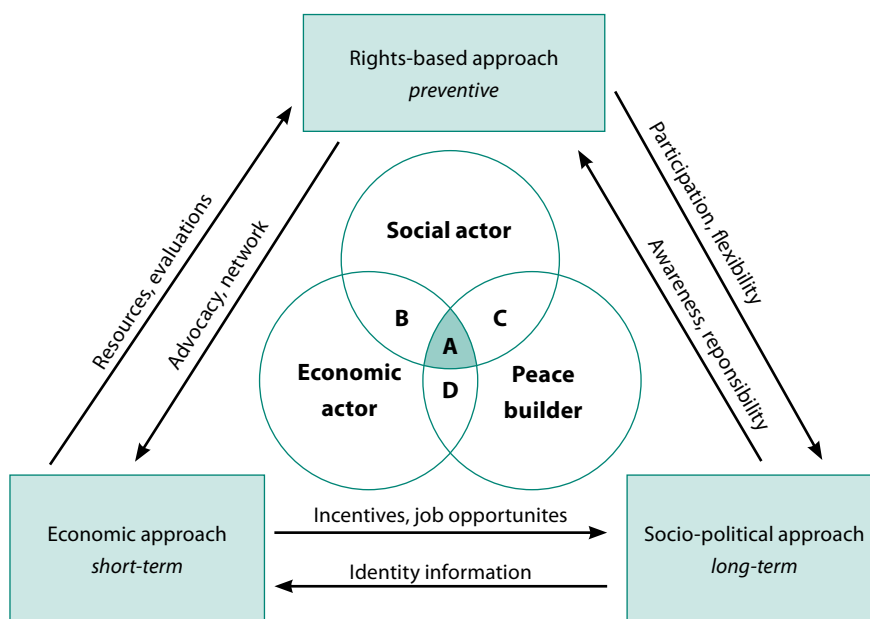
Rights-based approach
*preventive*

Resources, evaluations

Advocacy, network

Participation, flexibility

Awareness, reponsibility

Social actor

B

C

A

Economic actor

D

Peace builder

Economic approach
*short-term*

Incentives, job opportunites

Identity information

Socio-political approach
*long-term*